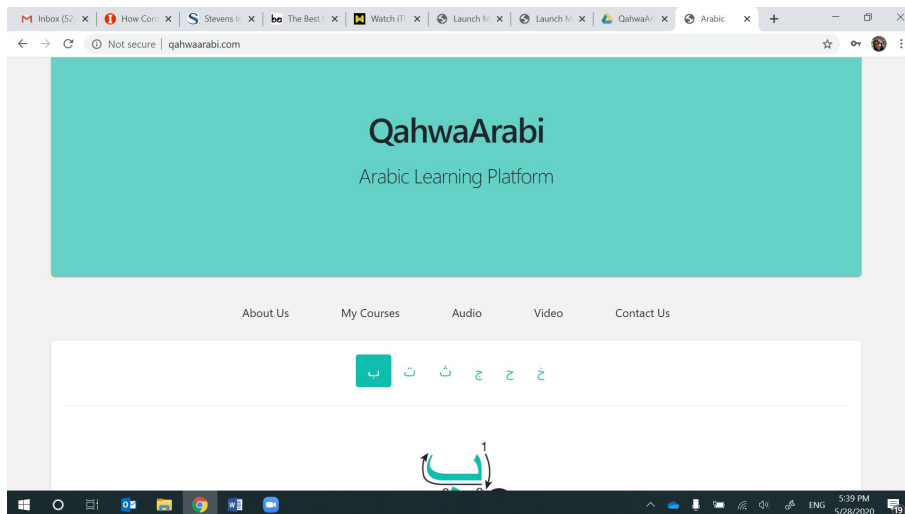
Inbox (52 | How Corr | Stevens I | The Best | Watch iT | Launch M | Launch M | QahwaAr | Arabic

Not secure | qahwaarabi.com

QahwaArabi

Arabic Learning Platform

About Us My Courses Audio Video Contact Us

ب ت ث ج ح خ

1

ENG 5:39 PM 5/28/2020